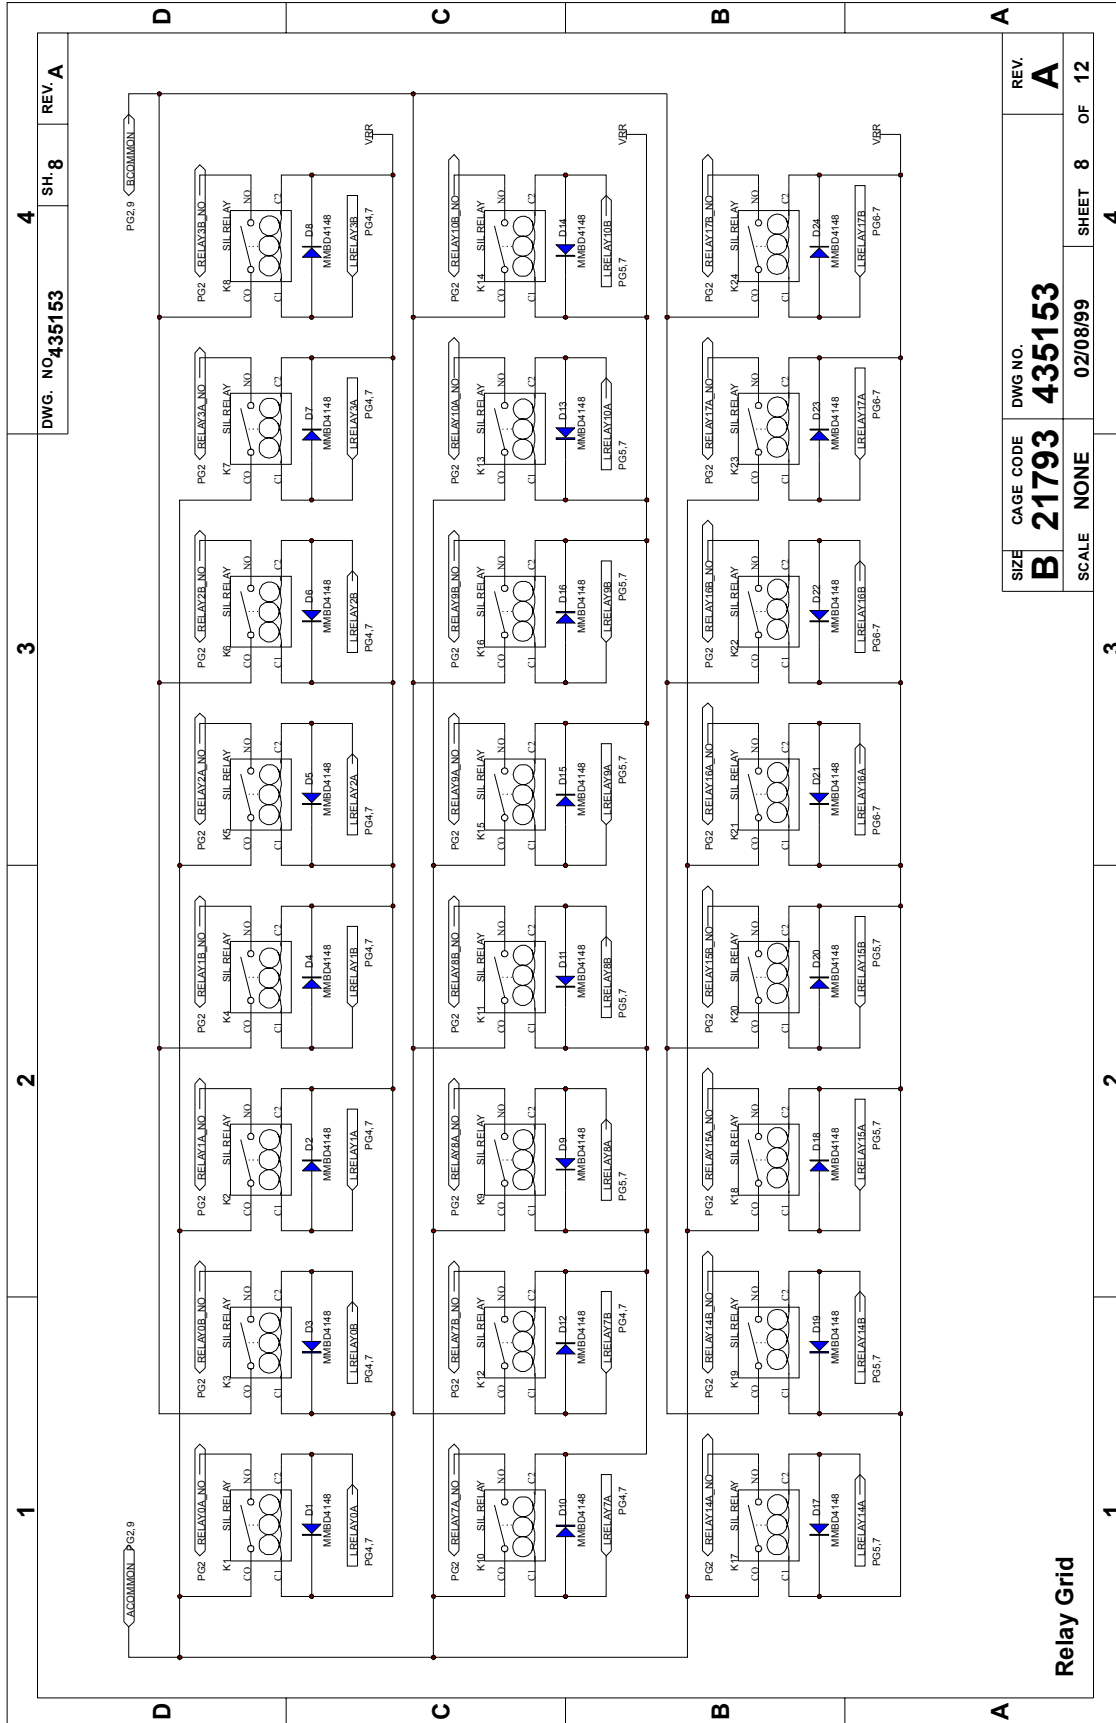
D C B A

4 3 2 1

DWG. NO 435153 SH. 8 REV. A

PG2,9 BCOMMON

ACOMMON PG2,9

VBR

VBR

VBR

PG2 RELAY0A_NO K1 SIL RELAY CO C1 NO C2 D1 MMBD4148 LRELAY0A PG4,7

PG2 RELAY0B_NO K3 SIL RELAY CO C1 NO C2 D3 MMBD4148 LRELAY0B PG4,7

PG2 RELAY1A_NO K2 SIL RELAY CO C1 NO C2 D2 MMBD4148 LRELAY1A PG4,7

PG2 RELAY1B_NO K4 SIL RELAY CO C1 NO C2 D4 MMBD4148 LRELAY1B PG4,7

PG2 RELAY2A_NO K5 SIL RELAY CO C1 NO C2 D5 MMBD4148 LRELAY2A PG4,7

PG2 RELAY2B_NO K6 SIL RELAY CO C1 NO C2 D6 MMBD4148 LRELAY2B PG4,7

PG2 RELAY3A_NO K7 SIL RELAY CO C1 NO C2 D7 MMBD4148 LRELAY3A PG4,7

PG2 RELAY3B_NO K8 SIL RELAY CO C1 NO C2 D8 MMBD4148 LRELAY3B PG4,7

PG2 RELAY7A_NO K10 SIL RELAY CO C1 NO C2 D10 MMBD4148 LRELAY7A PG4,7

PG2 RELAY7B_NO K12 SIL RELAY CO C1 NO C2 D12 MMBD4148 LRELAY7B PG4,7

PG2 RELAY8A_NO K9 SIL RELAY CO C1 NO C2 D9 MMBD4148 LRELAY8A PG5,7

PG2 RELAY8B_NO K11 SIL RELAY CO C1 NO C2 D11 MMBD4148 LRELAY8B PG5,7

PG2 RELAY9A_NO K15 SIL RELAY CO C1 NO C2 D15 MMBD4148 LRELAY9A PG5,7

PG2 RELAY9B_NO K16 SIL RELAY CO C1 NO C2 D16 MMBD4148 LRELAY9B PG5,7

PG2 RELAY10A_NO K13 SIL RELAY CO C1 NO C2 D13 MMBD4148 LRELAY10A PG5,7

PG2 RELAY10B_NO K14 SIL RELAY CO C1 NO C2 D14 MMBD4148 LRELAY10B PG5,7

PG2 RELAY14A_NO K17 SIL RELAY CO C1 NO C2 D17 MMBD4148 LRELAY14A PG5,7

PG2 RELAY14B_NO K19 SIL RELAY CO C1 NO C2 D19 MMBD4148 LRELAY14B PG5,7

PG2 RELAY15A_NO K18 SIL RELAY CO C1 NO C2 D18 MMBD4148 LRELAY15A PG5,7

PG2 RELAY15B_NO K20 SIL RELAY CO C1 NO C2 D20 MMBD4148 LRELAY15B PG5,7

PG2 RELAY16A_NO K21 SIL RELAY CO C1 NO C2 D21 MMBD4148 LRELAY16A PG6-7

PG2 RELAY16B_NO K22 SIL RELAY CO C1 NO C2 D22 MMBD4148 LRELAY16B PG6-7

PG2 RELAY17A_NO K23 SIL RELAY CO C1 NO C2 D23 MMBD4148 LRELAY17A PG6-7

PG2 RELAY17B_NO K24 SIL RELAY CO C1 NO C2 D24 MMBD4148 LRELAY17B PG6-7

Relay Grid

| SIZE | CAGE CODE | DWG NO. | REV. |
|---|---|---|---|
| B | 21793 | 435153 | A |
| SCALE | NONE | 02/08/99 | SHEET 8 OF 12 |